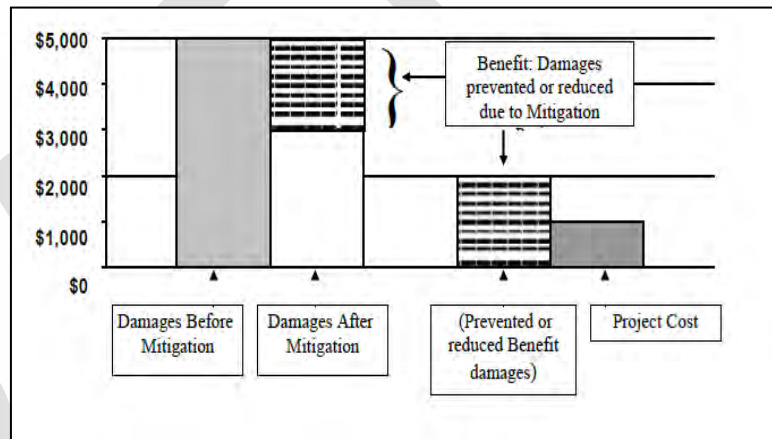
$5,000
$4,000
$3,000
$2,000
$1,000
$0

Benefit: Damages prevented or reduced due to Mitigation

Damages Before Mitigation

Damages After Mitigation

(Prevented or reduced Benefit damages)

Project Cost